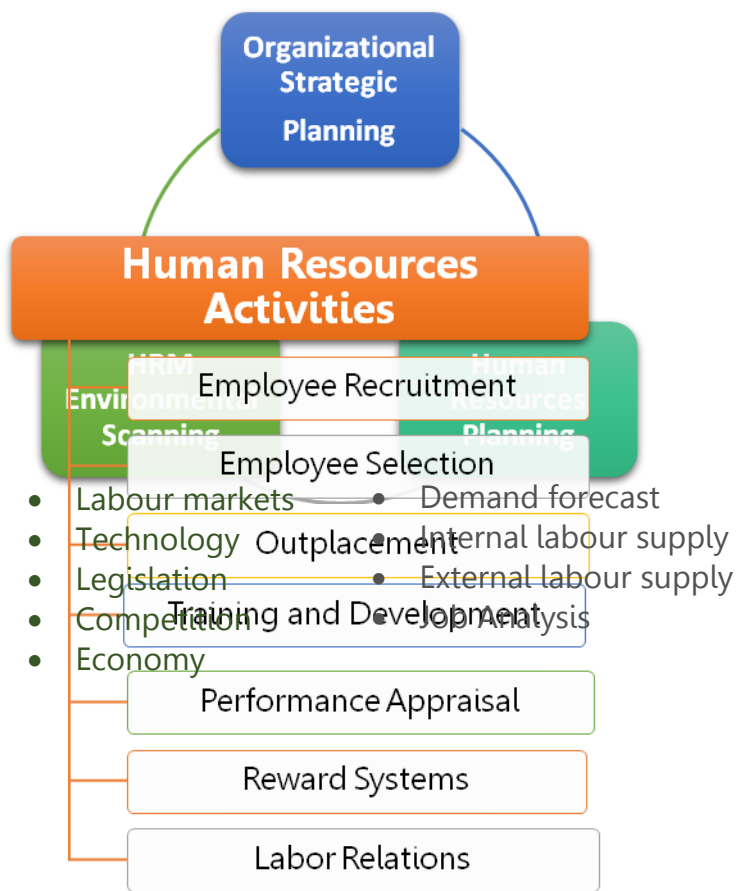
Organizational Strategic Planning

Human Resources Activities

HRM Environmental Scanning

Human Resources Planning

Employee Recruitment

Employee Selection

Outplacement

Training and Development

Performance Appraisal

Reward Systems

Labor Relations

- Labour markets
- Technology
- Legislation
- Competition
- Economy

- Demand forecast
- Internal labour supply
- External labour supply
- Job Analysis